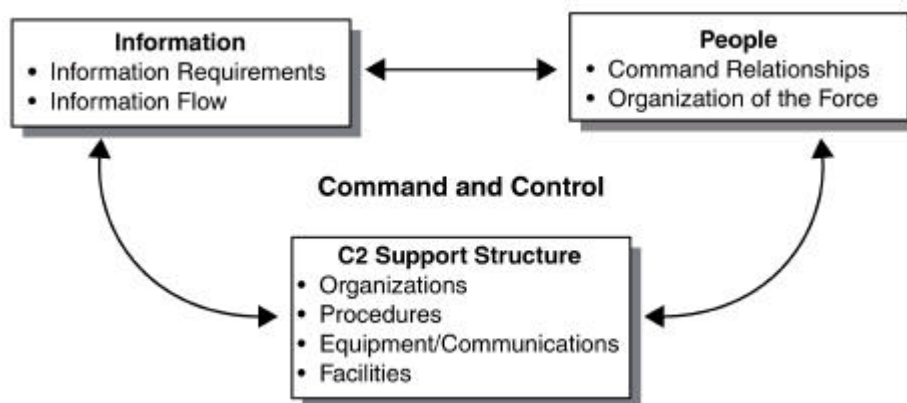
**Information**
- Information Requirements
- Information Flow

**People**
- Command Relationships
- Organization of the Force

**Command and Control**

**C2 Support Structure**
- Organizations
- Procedures
- Equipment/Communications
- Facilities